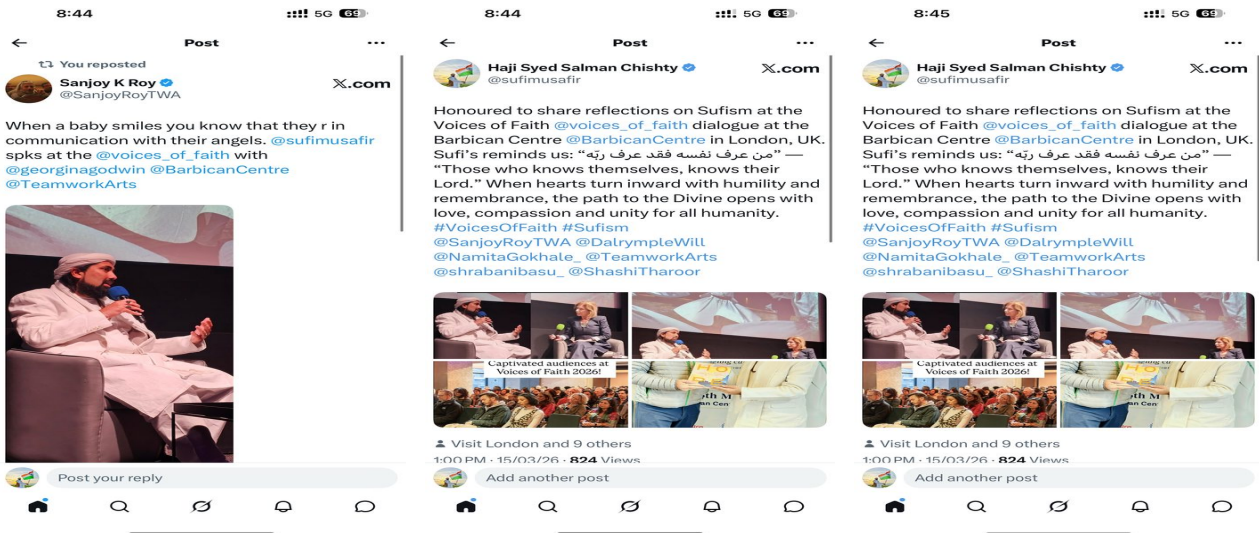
8:44 5G 69

Post

You reposted

Sanjoy K Roy
@SanjoyRoyTWA

𝕏.com

When a baby smiles you know that they r in communication with their angels. @sufimusafir spks at the @voices_of_faith with @georginagodwin @BarbicanCentre @TeamworkArts

Post your reply

8:44 5G 69

Post

Haji Syed Salman Chishty
@sufimusafir

𝕏.com

Honoured to share reflections on Sufism at the Voices of Faith @voices_of_faith dialogue at the Barbican Centre @BarbicanCentre in London, UK. Sufi's reminds us: "من عرف نفسه فقد عرف ربّه" — "Those who knows themselves, knows their Lord." When hearts turn inward with humility and remembrance, the path to the Divine opens with love, compassion and unity for all humanity. #VoicesOfFaith #Sufism @SanjoyRoyTWA @DalrympleWill @NamitaGokhale_ @TeamworkArts @shrabanibasu_ @ShashiTharoor

Captivated audiences at Voices of Faith 2026!

Visit London and 9 others

1:00 PM · 15/03/26 · 824 Views

Add another post

8:45 5G 69

Post

Haji Syed Salman Chishty
@sufimusafir

𝕏.com

Honoured to share reflections on Sufism at the Voices of Faith @voices_of_faith dialogue at the Barbican Centre @BarbicanCentre in London, UK. Sufi's reminds us: "من عرف نفسه فقد عرف ربّه" — "Those who knows themselves, knows their Lord." When hearts turn inward with humility and remembrance, the path to the Divine opens with love, compassion and unity for all humanity. #VoicesOfFaith #Sufism @SanjoyRoyTWA @DalrympleWill @NamitaGokhale_ @TeamworkArts @shrabanibasu_ @ShashiTharoor

Captivated audiences at Voices of Faith 2026!

Visit London and 9 others

1:00 PM · 15/03/26 · 824 Views

Add another post